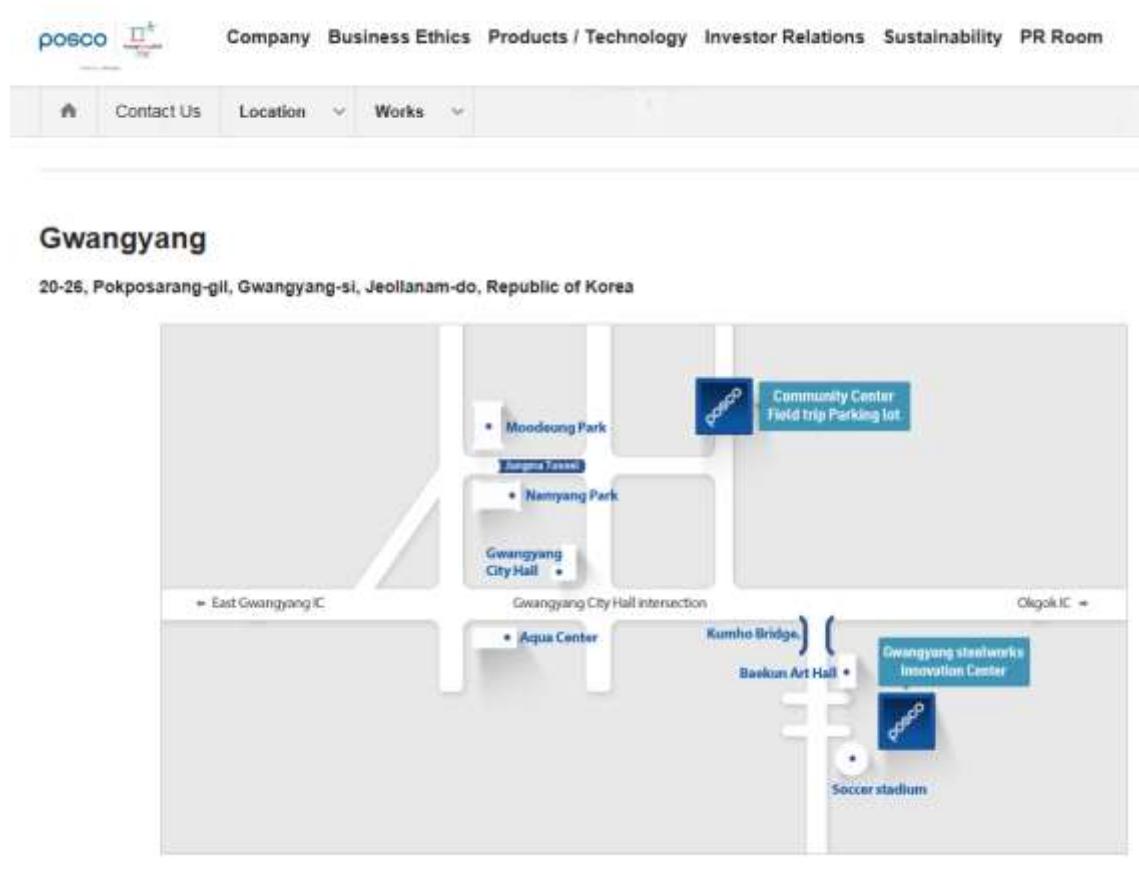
posco

Company Business Ethics Products / Technology Investor Relations Sustainability PR Room

Contact Us Location Works

Gwangyang

20-26, Pokposarang-gil, Gwangyang-si, Jeollanam-do, Republic of Korea

Community Center Field trip Parking lot

Moodeung Park

Jungma Tunnel

Namyang Park

Gwangyang City Hall

← East Gwangyang IC

Gwangyang City Hall intersection

Okgok IC →

Aqua Center

Kumho Bridge

Gwangyang steelworks Innovation Center

Baekun Art Hall

Soccer stadium